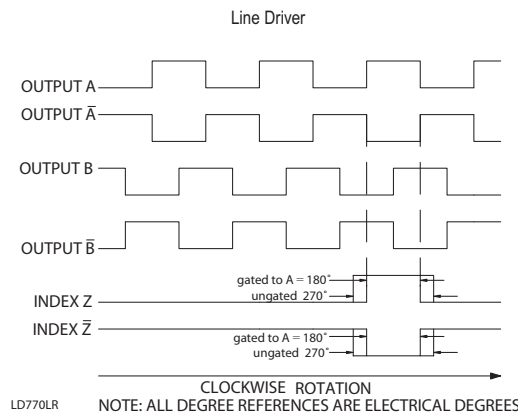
Line Driver

OUTPUT A

OUTPUT $\overline{A}$

OUTPUT B

OUTPUT $\overline{B}$

gated to A = 180°
ungated 270°
INDEX Z

INDEX $\overline{Z}$
gated to A = 180°
ungated 270°

CLOCKWISE ROTATION

LD770LR NOTE: ALL DEGREE REFERENCES ARE ELECTRICAL DEGREES